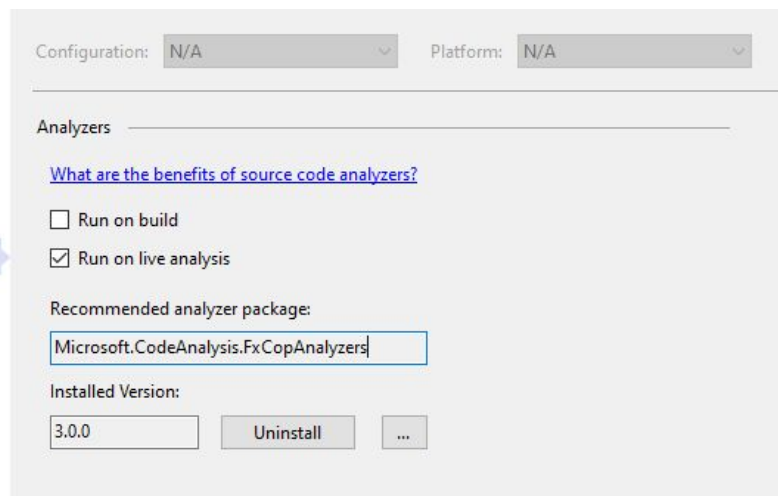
Configuration: N/A

Platform: N/A

Analyzers

What are the benefits of source code analyzers?

Run on build

Run on live analysis

Recommended analyzer package:

Microsoft.CodeAnalysis.FxCopAnalyzers

Installed Version:

3.0.0

Uninstall

...